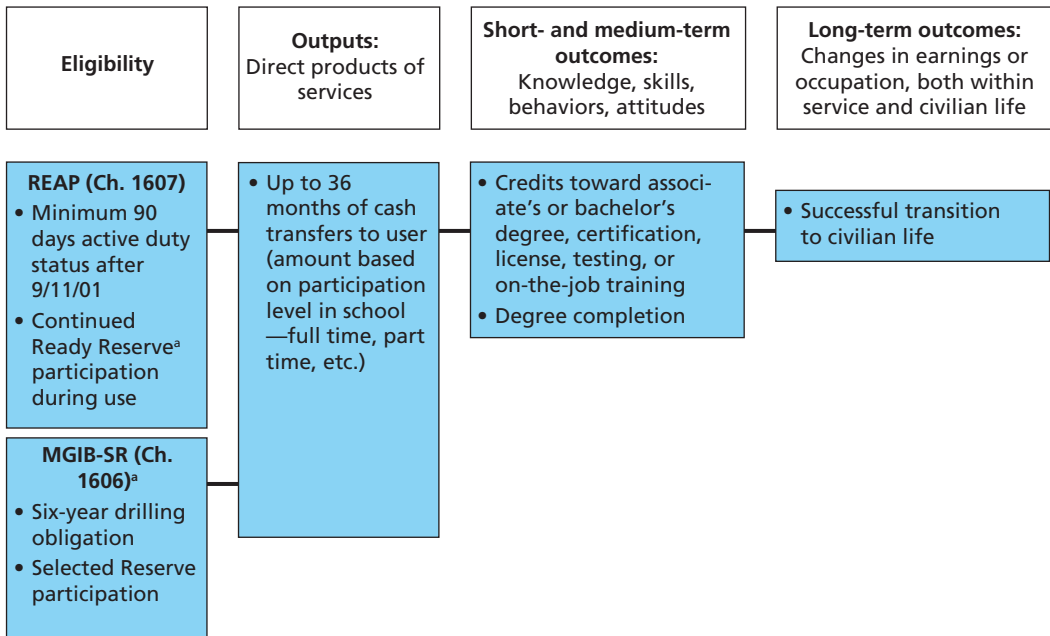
Eligibility

Outputs:
Direct products of services

Short- and medium-term outcomes:
Knowledge, skills, behaviors, attitudes

Long-term outcomes:
Changes in earnings or occupation, both within service and civilian life

REAP (Ch. 1607)
• Minimum 90 days active duty status after 9/11/01
• Continued Ready Reserve$^{a}$ participation during use

MGIB-SR (Ch. 1606)$^{a}$
• Six-year drilling obligation
• Selected Reserve participation

• Up to 36 months of cash transfers to user (amount based on participation level in school —full time, part time, etc.)

• Credits toward associate's or bachelor's degree, certification, license, testing, or on-the-job training
• Degree completion

• Successful transition to civilian life